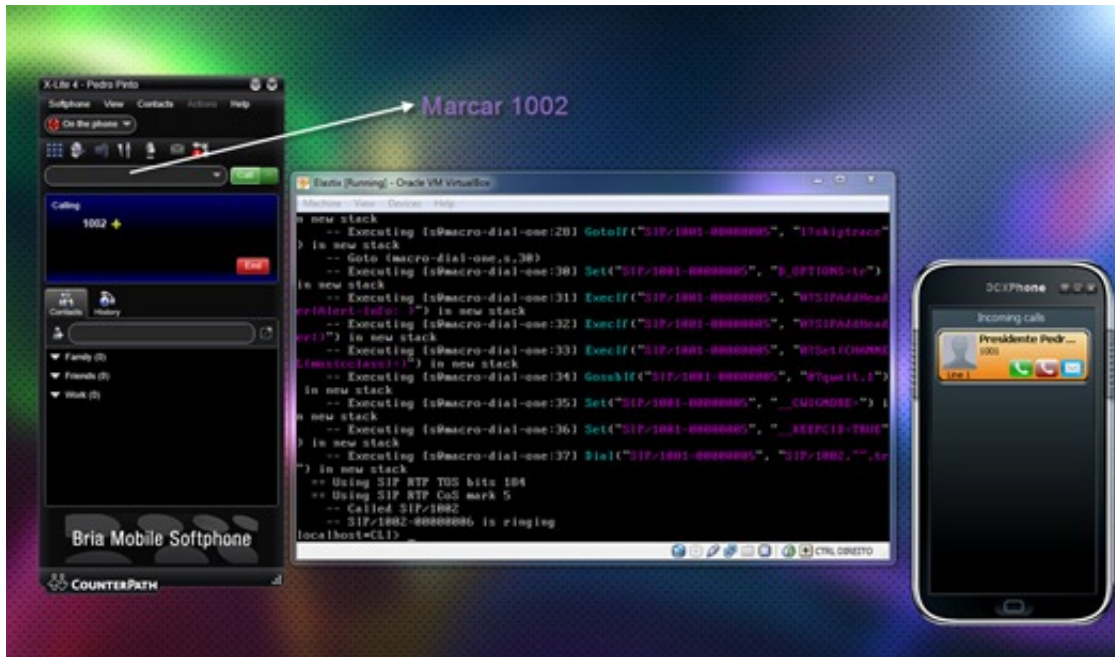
X-Lite 4 - Pedro Pinto

Softphone View Contacts Actions Help

On the phone

Call

Calling

1002

End

Contacts History

Family (0)

Friends (0)

Work (0)

Bria Mobile Softphone

COUNTERPATH

Marcar 1002

Elastix [Running] - Oracle VM VirtualBox

Machine View Devices Help

n new stack
-- Executing [s@macro-dial-one:28] GotoIf("SIP/1001-00000005", "1?skiptrace"
) in new stack
-- Goto (macro-dial-one,s,30)
-- Executing [s@macro-dial-one:30] Set("SIP/1001-00000005", "D_OPTIONS=tr")
in new stack
-- Executing [s@macro-dial-one:31] ExecIf("SIP/1001-00000005", "0?SIPAddHead
er(Alert-Info: )") in new stack
-- Executing [s@macro-dial-one:32] ExecIf("SIP/1001-00000005", "0?SIPAddHead
er()") in new stack
-- Executing [s@macro-dial-one:33] ExecIf("SIP/1001-00000005", "0?Set(CHANNE
L(musicclass)=)") in new stack
-- Executing [s@macro-dial-one:34] GosubIf("SIP/1001-00000005", "0?qwait,1")
in new stack
-- Executing [s@macro-dial-one:35] Set("SIP/1001-00000005", "__CWIGNORE=") i
n new stack
-- Executing [s@macro-dial-one:36] Set("SIP/1001-00000005", "__KEEPCID=TRUE"
) in new stack
-- Executing [s@macro-dial-one:37] Dial("SIP/1001-00000005", "SIP/1002,"",tr
") in new stack
== Using SIP RTP TOS bits 184
== Using SIP RTP CoS mark 5
-- Called SIP/1002
-- SIP/1002-00000006 is ringing
localhost*CLI>

CTRL DIREITO

3CXPhone

Incoming calls

Presidente Pedr...
1001
Line 1